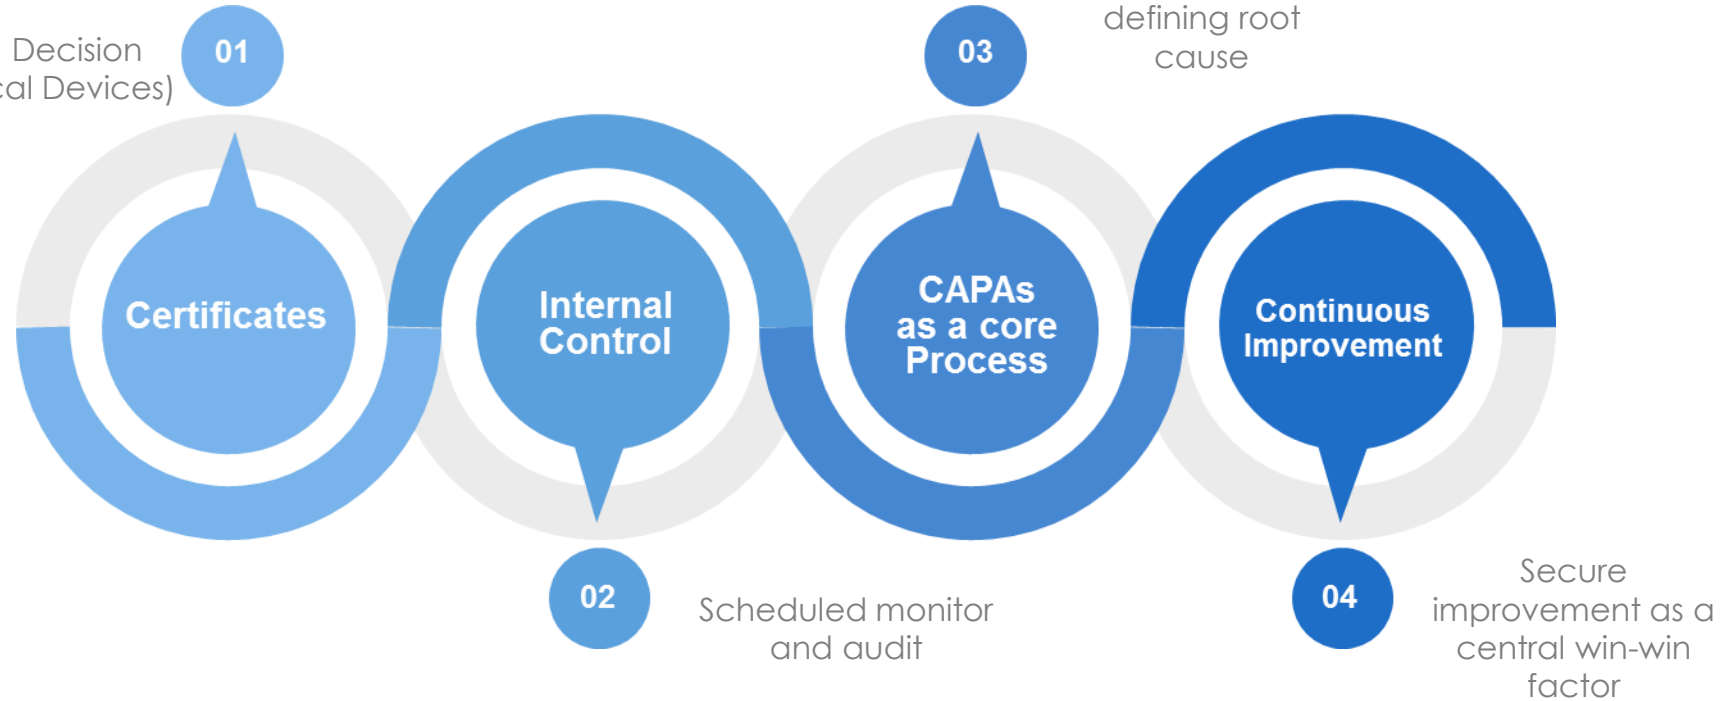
Decision
cal Devices)

01

Certificates

Internal Control

02

Scheduled monitor and audit

03

defining root cause

CAPAs as a core Process

Continuous Improvement

04

Secure improvement as a central win-win factor